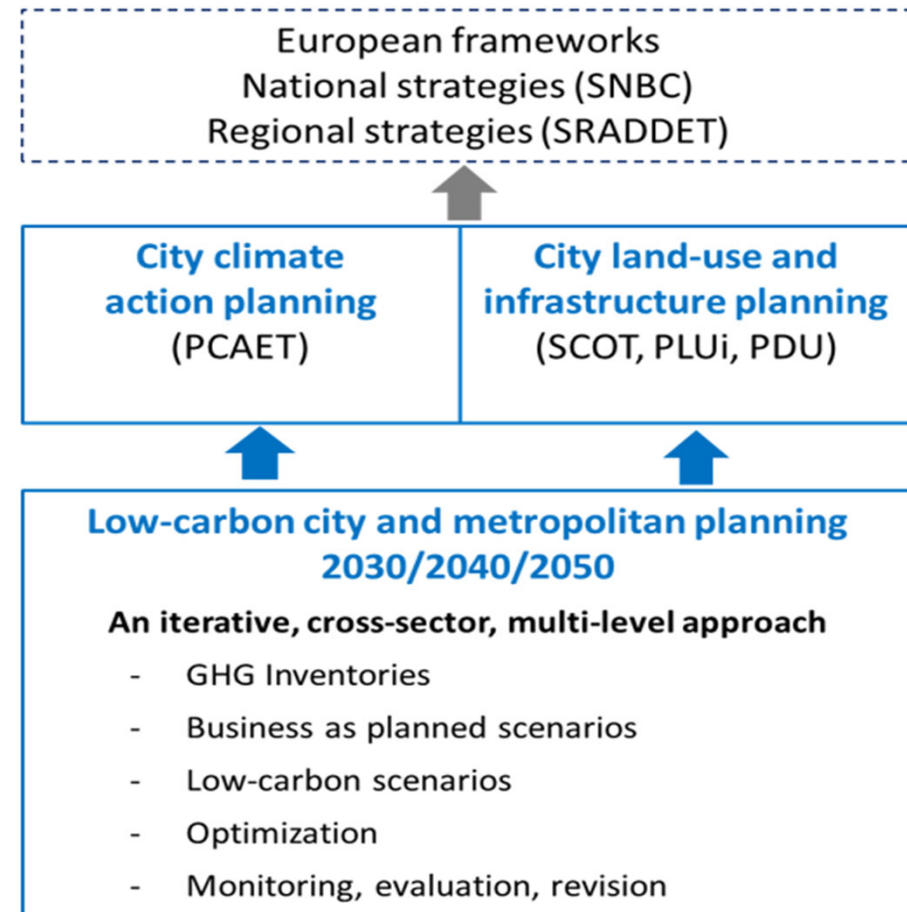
European frameworks
National strategies (SNBC)
Regional strategies (SRADDET)

City climate action planning
(PCAET)

City land-use and infrastructure planning
(SCOT, PLUi, PDU)

Low-carbon city and metropolitan planning 2030/2040/2050

An iterative, cross-sector, multi-level approach

- GHG Inventories
- Business as planned scenarios
- Low-carbon scenarios
- Optimization
- Monitoring, evaluation, revision